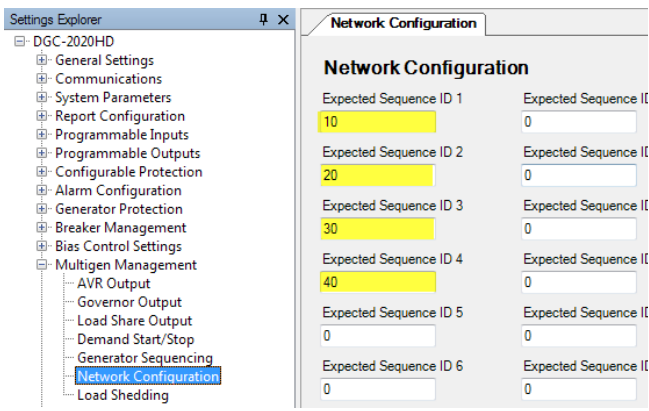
Settings Explorer

DGC-2020HD
General Settings
Communications
System Parameters
Report Configuration
Programmable Inputs
Programmable Outputs
Configurable Protection
Alarm Configuration
Generator Protection
Breaker Management
Bias Control Settings
Multigen Management
AVR Output
Governor Output
Load Share Output
Demand Start/Stop
Generator Sequencing
Network Configuration
Load Shedding

Network Configuration

Network Configuration

Expected Sequence ID 1
10
Expected Sequence ID 2
20
Expected Sequence ID 3
30
Expected Sequence ID 4
40
Expected Sequence ID 5
0
Expected Sequence ID 6
0

Expected Sequence ID
0
Expected Sequence ID
0
Expected Sequence ID
0
Expected Sequence ID
0
Expected Sequence ID
0
Expected Sequence ID
0